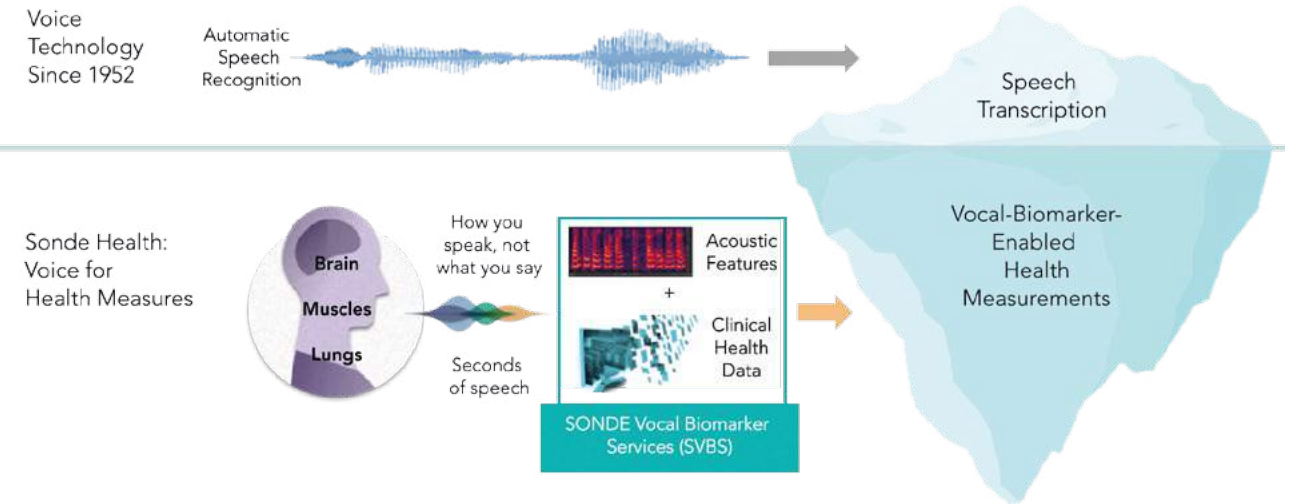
Voice Technology Since 1952

Automatic Speech Recognition

Speech Transcription

Sonde Health: Voice for Health Measures

Brain

Muscles

Lungs

How you speak, not what you say

Seconds of speech

Acoustic Features

+

Clinical Health Data

SONDE Vocal Biomarker Services (SVBS)

Vocal-Biomarker-Enabled Health Measurements